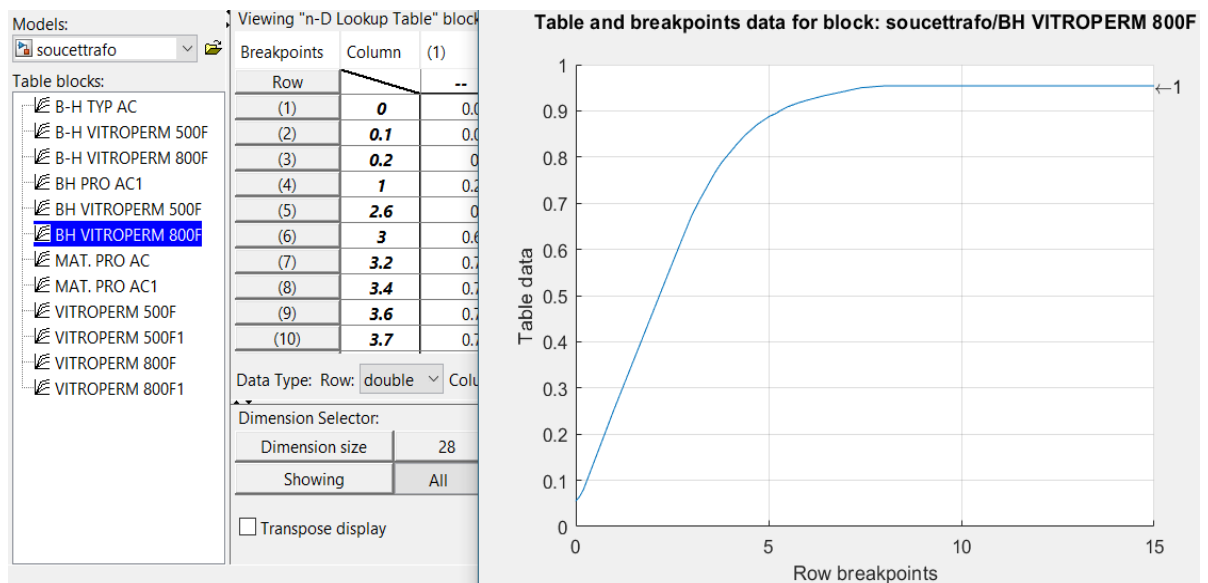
Models:
soucettrafo

Table blocks:
B-H TYP AC
B-H VITROPERM 500F
B-H VITROPERM 800F
BH PRO AC1
BH VITROPERM 500F
BH VITROPERM 800F
MAT. PRO AC
MAT. PRO AC1
VITROPERM 500F
VITROPERM 500F1
VITROPERM 800F
VITROPERM 800F1

Viewing "n-D Lookup Table" block

| Breakpoints | Column | (1) |
|---|---|---|
| Row | | -- |
| (1) | 0 | 0.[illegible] |
| (2) | 0.1 | 0.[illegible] |
| (3) | 0.2 | 0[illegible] |
| (4) | 1 | 0.2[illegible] |
| (5) | 2.6 | 0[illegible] |
| (6) | 3 | 0.6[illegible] |
| (7) | 3.2 | 0.7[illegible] |
| (8) | 3.4 | 0.7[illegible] |
| (9) | 3.6 | 0.7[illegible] |
| (10) | 3.7 | 0.7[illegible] |

Data Type: Row: double Colu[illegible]

Dimension Selector:
Dimension size 28
Showing All

Transpose display

Table and breakpoints data for block: soucettrafo/BH VITROPERM 800F

Table data
1
0.9
0.8
0.7
0.6
0.5
0.4
0.3
0.2
0.1
0
0 5 10 15
Row breakpoints
←1